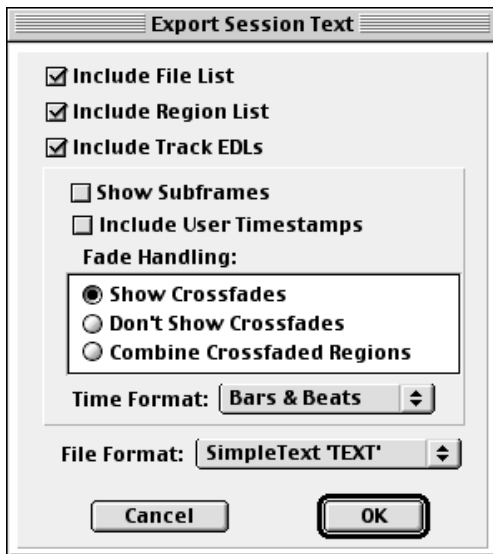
Export Session Text

Include File List
Include Region List
Include Track EDLs

Show Subframes
Include User Timestamps

Fade Handling:

Show Crossfades
Don't Show Crossfades
Combine Crossfaded Regions

Time Format: Bars & Beats

File Format: SimpleText 'TEXT'

Cancel
OK